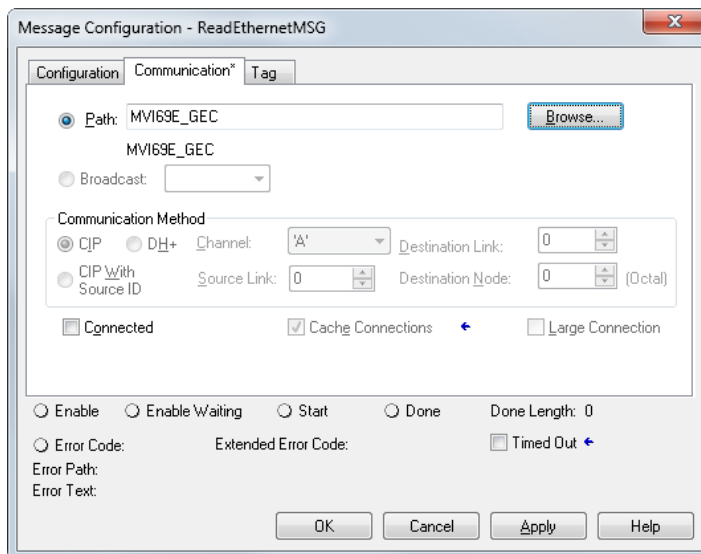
Message Configuration - ReadEthernetMSG

Configuration | Communication* | Tag

Path: MVI69E_GEC
Browse...
MVI69E_GEC

Broadcast:

Communication Method
CIP
DH+
Channel: 'A'
Destination Link: 0
CIP With Source ID
Source Link: 0
Destination Node: 0 (Octal)

Connected
Cache Connections
Large Connection

Enable
Enable Waiting
Start
Done
Done Length: 0
Error Code:
Extended Error Code:
Timed Out
Error Path:
Error Text:

OK
Cancel
Apply
Help